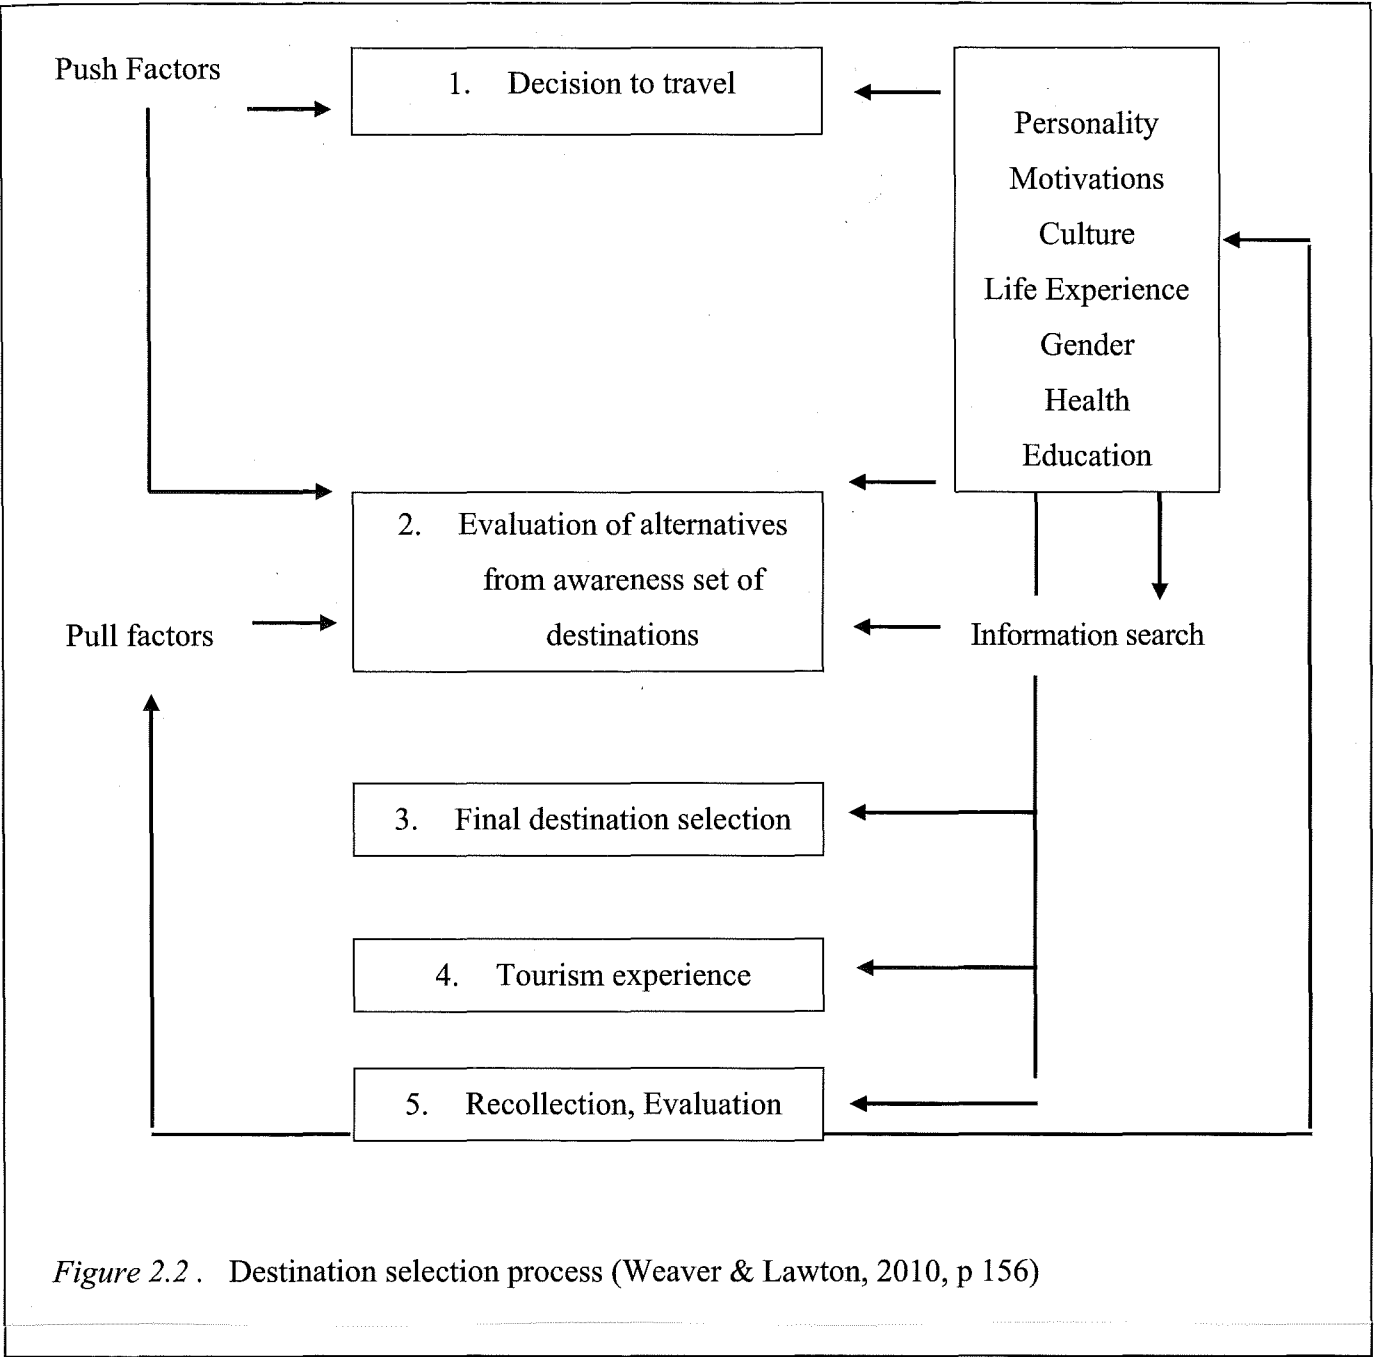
Push Factors

1. Decision to travel

Personality
Motivations
Culture
Life Experience
Gender
Health
Education

2. Evaluation of alternatives from awareness set of destinations

Pull factors

Information search

3. Final destination selection

4. Tourism experience

5. Recollection, Evaluation

*Figure 2.2* . Destination selection process (Weaver & Lawton, 2010, p 156)